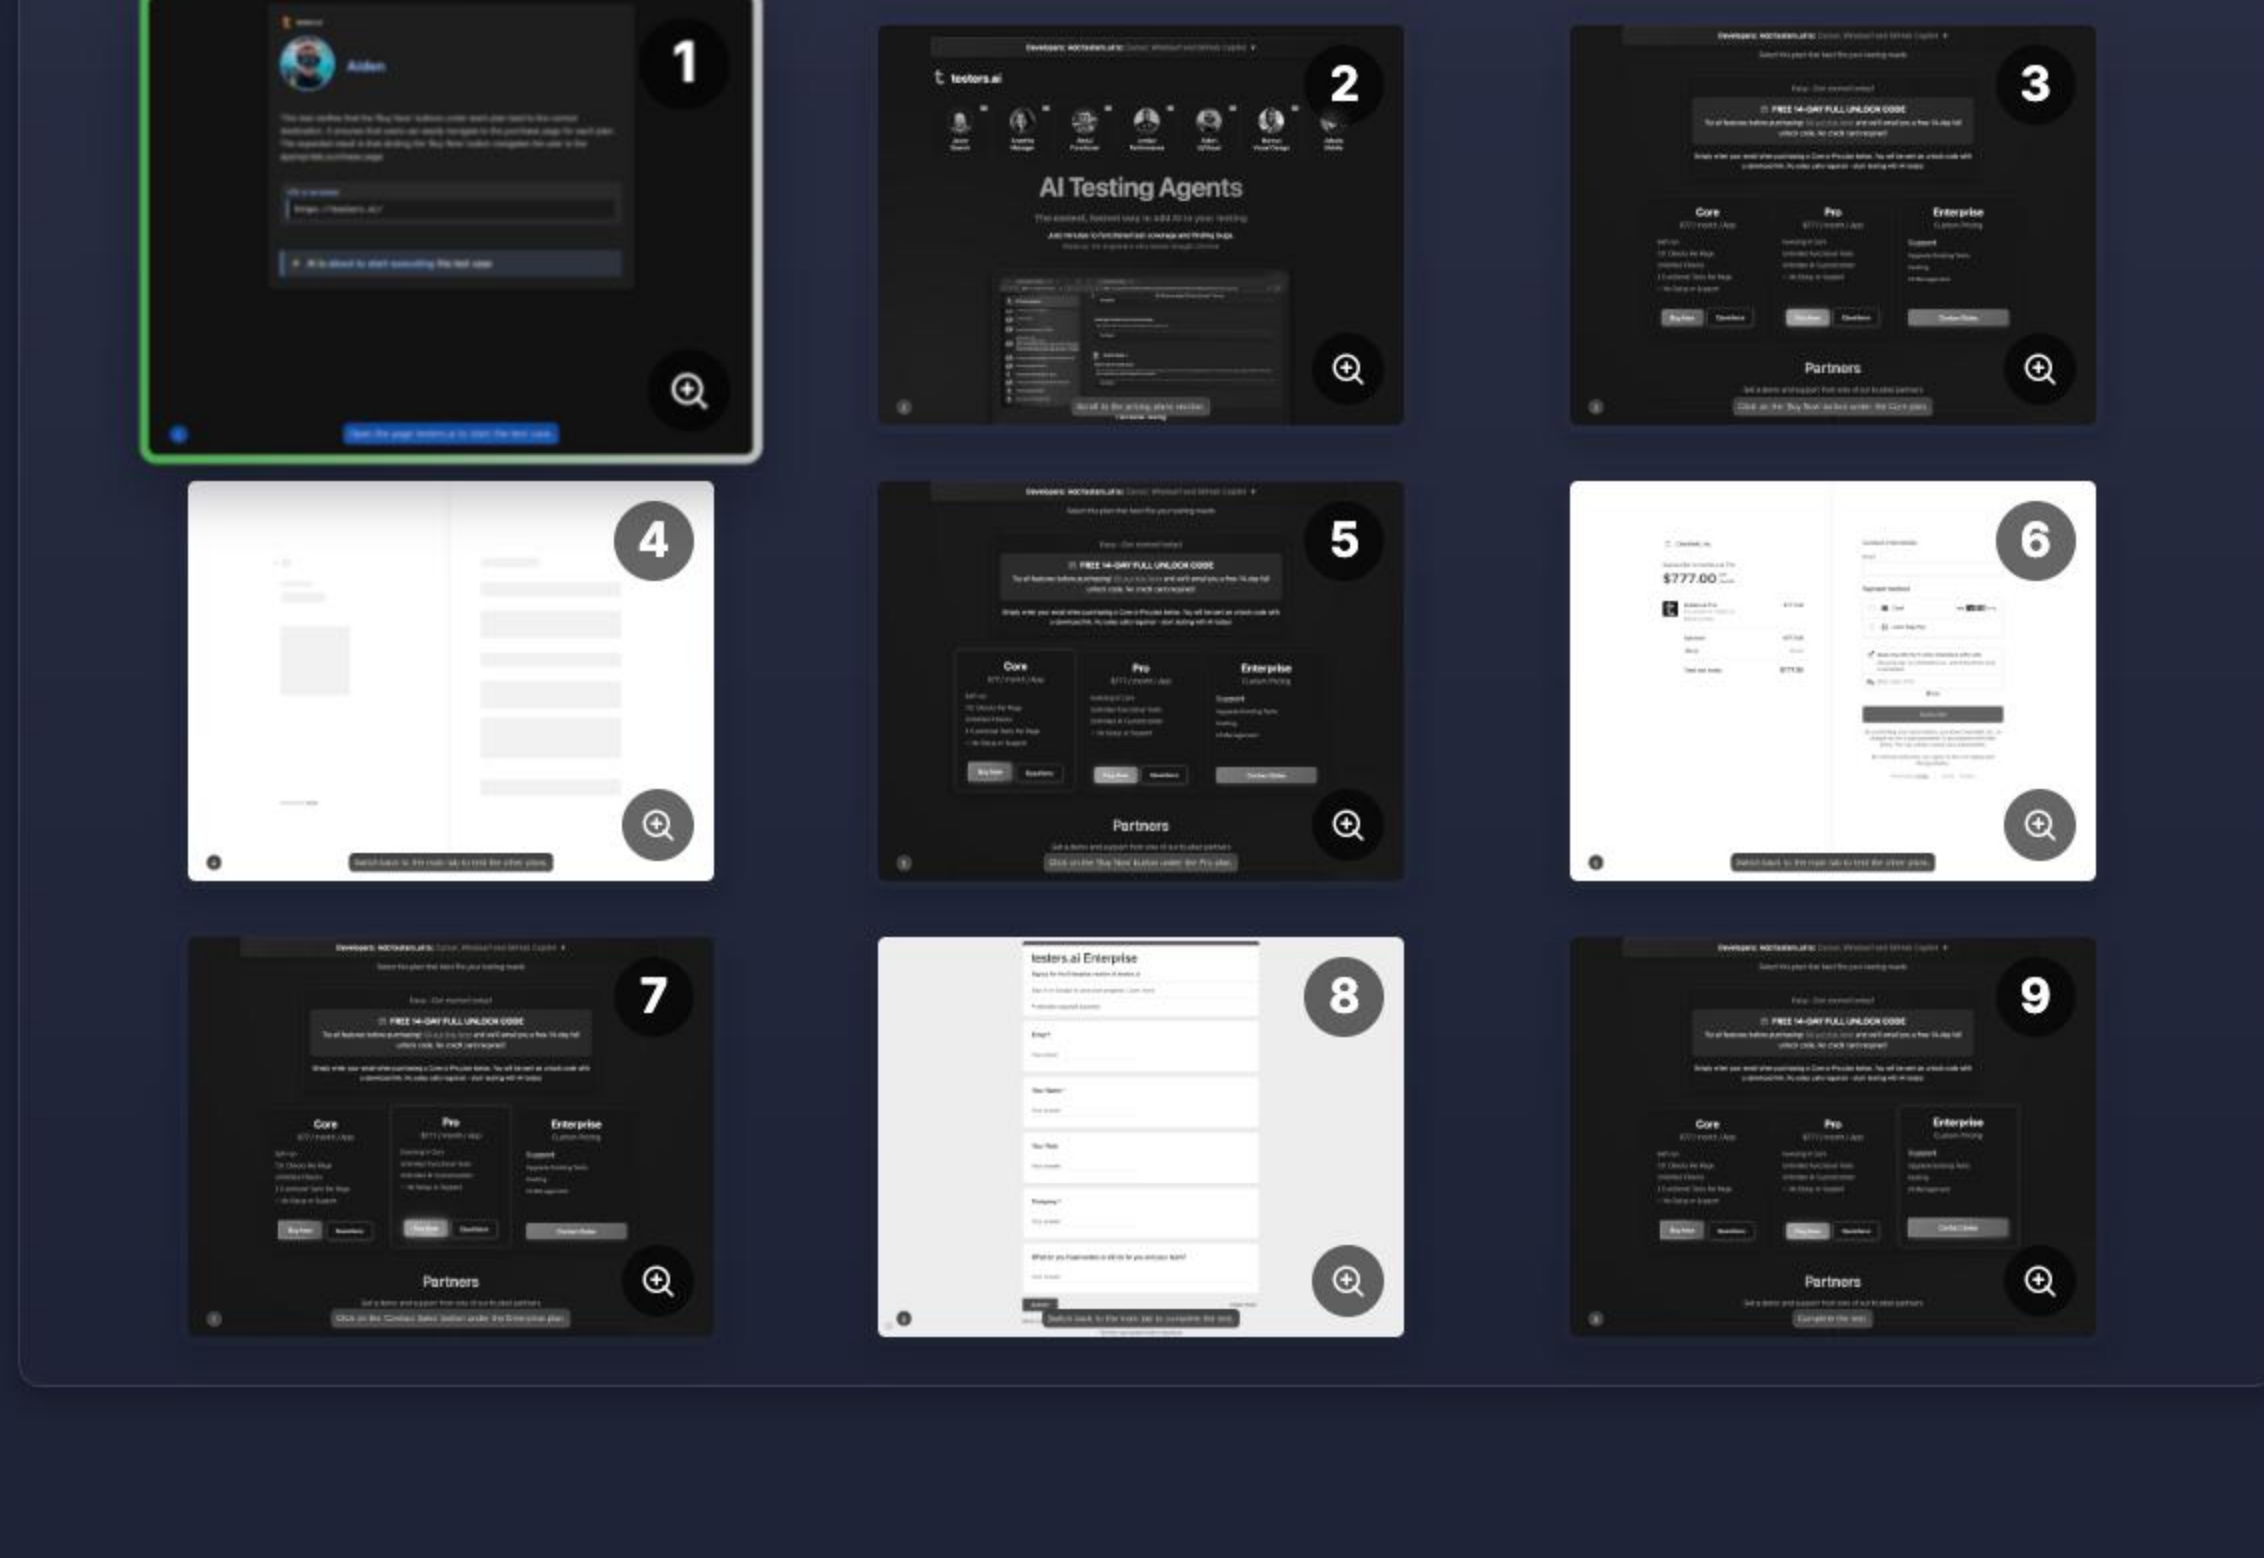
1

Aiden

2

testers.ai

AI Testing Agents

3

FREE 14-DAY FULL UNLOCK CODE

Core

Pro

Enterprise

Partners

4

5

FREE 14-DAY FULL UNLOCK CODE

Core

Pro

Enterprise

Partners

6

$777.00

7

FREE 14-DAY FULL UNLOCK CODE

Core

Pro

Enterprise

Partners

8

testers.ai Enterprise

9

FREE 14-DAY FULL UNLOCK CODE

Core

Pro

Enterprise

Partners